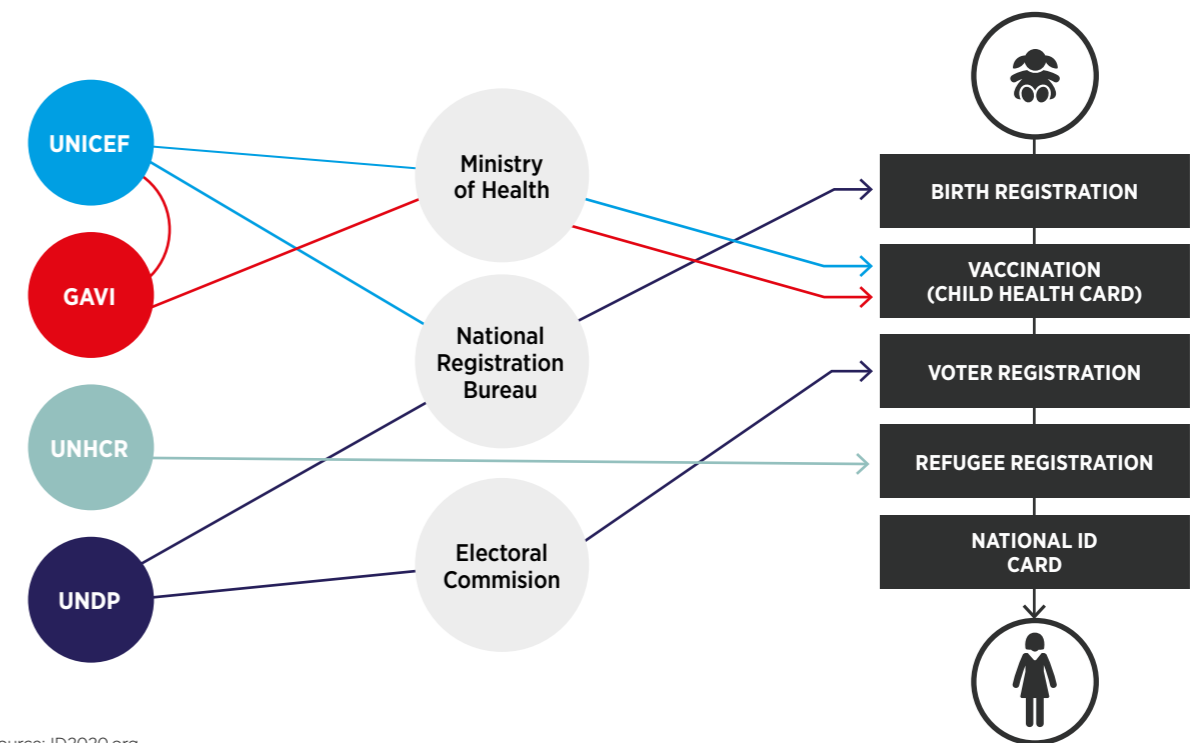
UNICEF

GAVI

UNHCR

UNDP

Ministry of Health

National Registration Bureau

Electoral Commision

BIRTH REGISTRATION

VACCINATION (CHILD HEALTH CARD)

VOTER REGISTRATION

REFUGEE REGISTRATION

NATIONAL ID CARD

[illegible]ource: ID2020.org